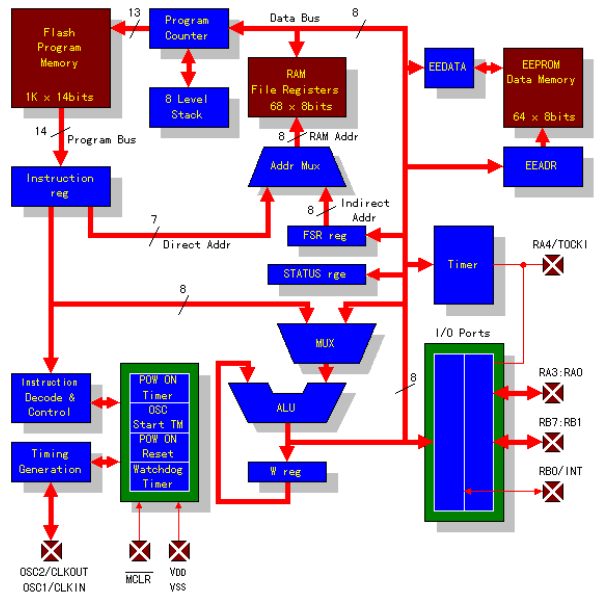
Flash Program Memory

1K x 14bits

13

Program Counter

Data Bus

8

8 Level Stack

RAM File Registers 68 x 8bits

EEDATA

EEPROM Data Memory

64 x 8bits

14 Program Bus

8 RAM Addr

Addr Mux

EEADR

Instruction reg

8 Indirect Addr

7

Direct Addr

FSR reg

STATUS rge

Timer

RA4/TOCKI

8

MUX

I/O Ports

Instruction Decode & Control

POW ON Timer

OSC Start TM

POW ON Reset

Watchdog Timer

ALU

8

RA3:RA0

RB7:RB1

Timing Generation

W reg

RB0/INT

OSC2/CLKOUT
OSC1/CLKIN

$\overline{MCLR}$

VDD
VSS